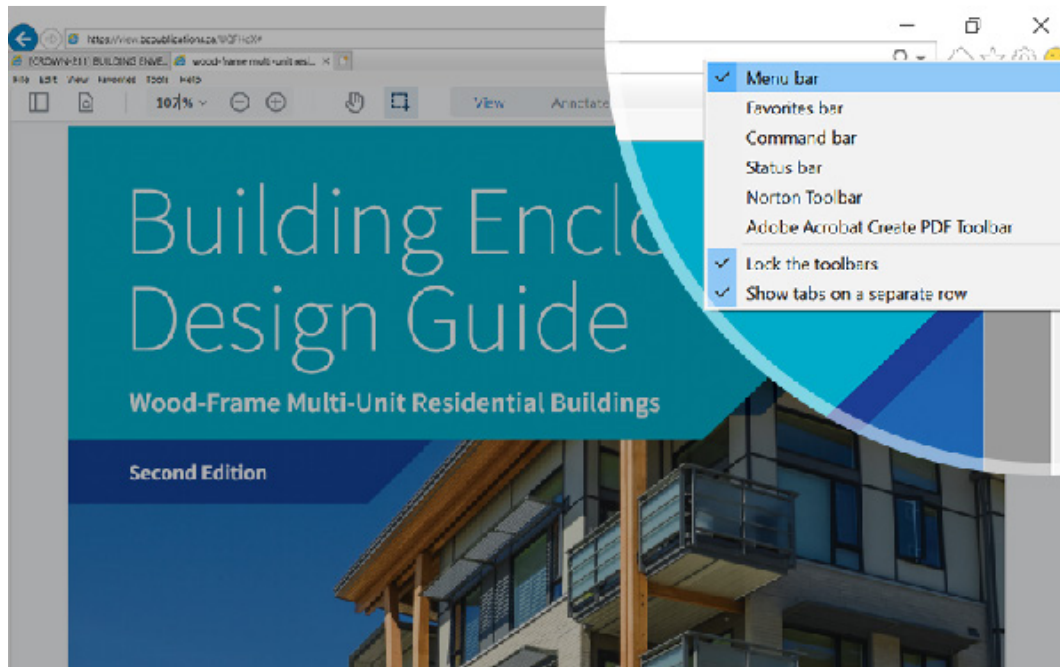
https://view.bcpublications.ca/WQFHcX#
[CROWN-BI] BUILDING ENVE... wood-frame multi-resi... ×
File Edit View Favorites Tools Help
107% View Annotate

Menu bar
Favorites bar
Command bar
Status bar
Norton Toolbar
Adobe Acrobat Create PDF Toolbar
Lock the toolbars
Show tabs on a separate row

Building Enclo
Design Guide
Wood-Frame Multi-Unit Residential Buildings
Second Edition